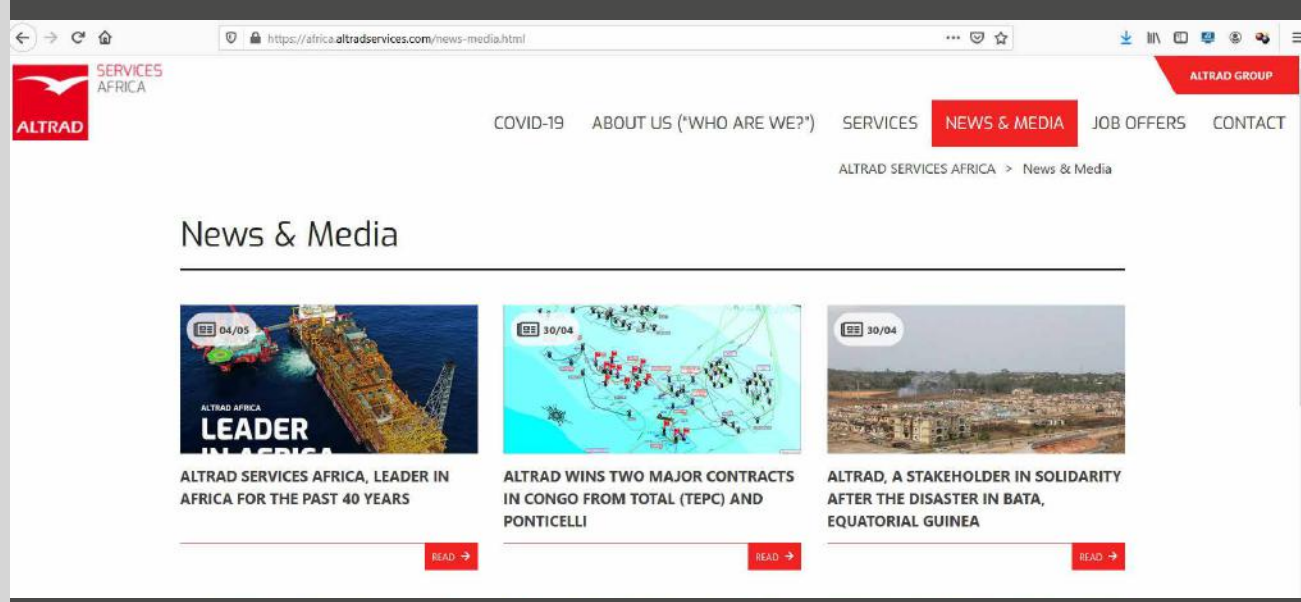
https://africa.altradservices.com/news-media.html

SERVICES
AFRICA
ALTRAD

ALTRAD GROUP

COVID-19 ABOUT US ("WHO ARE WE?") SERVICES NEWS & MEDIA JOB OFFERS CONTACT

ALTRAD SERVICES AFRICA > News & Media

News & Media

04/05

ALTRAD AFRICA
LEADER
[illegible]

ALTRAD SERVICES AFRICA, LEADER IN AFRICA FOR THE PAST 40 YEARS

READ →

30/04

ALTRAD WINS TWO MAJOR CONTRACTS IN CONGO FROM TOTAL (TEPC) AND PONTICELLI

READ →

30/04

ALTRAD, A STAKEHOLDER IN SOLIDARITY AFTER THE DISASTER IN BATA, EQUATORIAL GUINEA

READ →